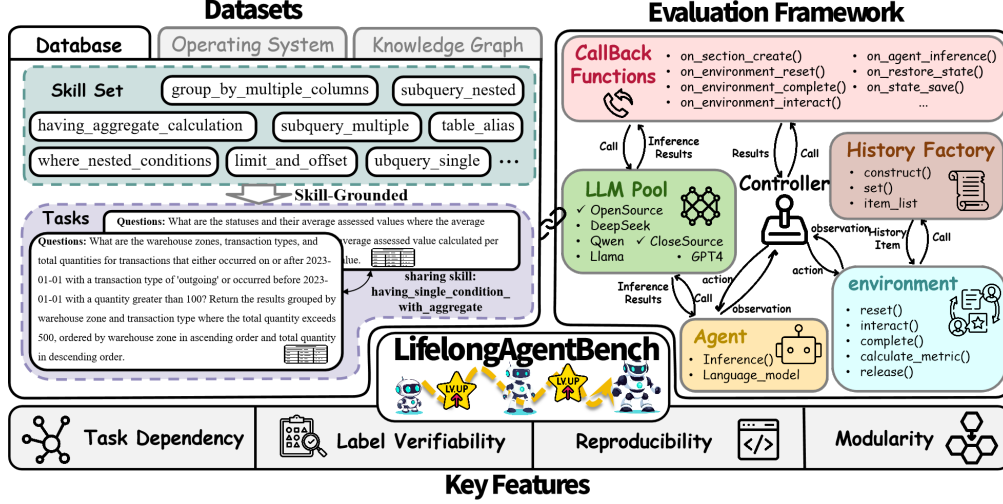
Datasets

Database | Operating System | Knowledge Graph

Skill Set
group_by_multiple_columns
subquery_nested
having_aggregate_calculation
subquery_multiple
table_alias
where_nested_conditions
limit_and_offset
ubquery_single
...

Skill-Grounded

Tasks

Questions: What are the statuses and their average assessed values where the average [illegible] average assessed value calculated per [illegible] alue.

Questions: What are the warehouse zones, transaction types, and total quantities for transactions that either occurred on or after 2023-01-01 with a transaction type of 'outgoing' or occurred before 2023-01-01 with a quantity greater than 100? Return the results grouped by warehouse zone and transaction type where the total quantity exceeds 500, ordered by warehouse zone in ascending order and total quantity in descending order.

sharing skill: having_single_condition_with_aggregate

Evaluation Framework

CallBack Functions
on_section_create()
on_environment_reset()
on_environment_complete()
on_environment_interact()
on_agent_inference()
on_restore_state()
on_state_save()
...

Call
Inference Results
Results
Call

LLM Pool
✓ OpenSource
DeepSeek
Qwen
Llama
✓ CloseSource
GPT4

Controller

History Factory
construct()
set()
item_list

observation
History Item
Call
action
action

Inference Results
Call
observation

Agent
Inference()
Language_model

environment
reset()
interact()
complete()
calculate_metric()
release()

LifelongAgentBench
LV.UP
LV.UP

Task Dependency
Label Verifiability
Reproducibility
Modularity

Key Features